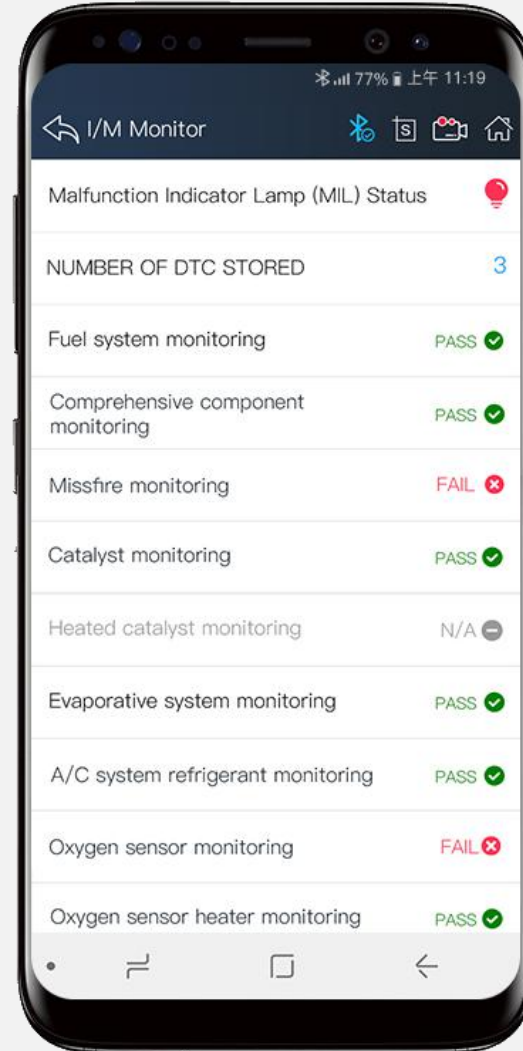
77% 上午 11:19

I/M Monitor

Malfunction Indicator Lamp (MIL) Status

NUMBER OF DTC STORED 3

Fuel system monitoring PASS

Comprehensive component monitoring PASS

Missfire monitoring FAIL

Catalyst monitoring PASS

Heated catalyst monitoring N/A

Evaporative system monitoring PASS

A/C system refrigerant monitoring PASS

Oxygen sensor monitoring FAIL

Oxygen sensor heater monitoring PASS